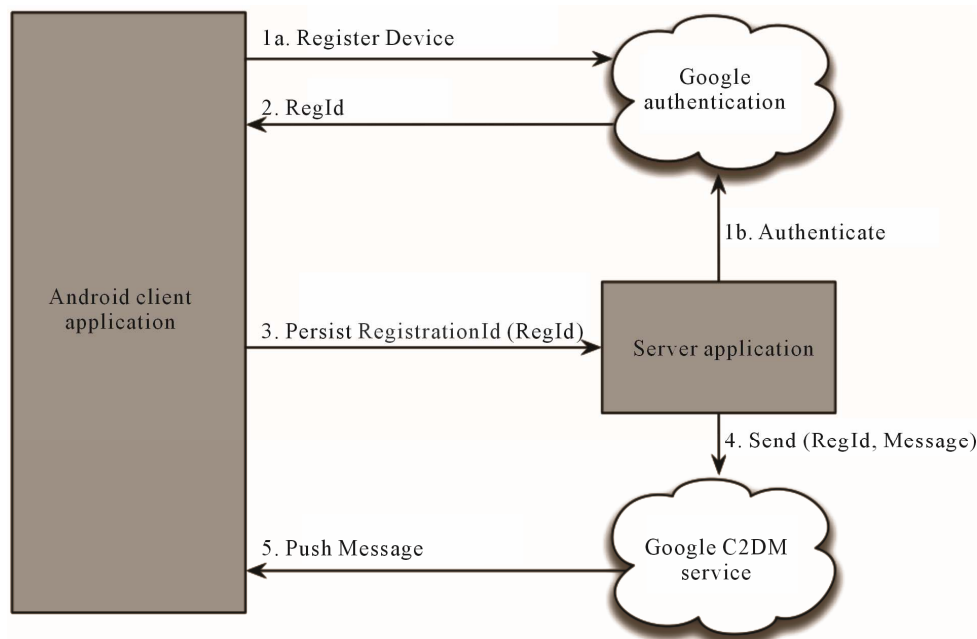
1a. Register Device

Google authentication

2. RegId

1b. Authenticate

Android client application

3. Persist RegistrationId (RegId)

Server application

4. Send (RegId, Message)

5. Push Message

Google C2DM service